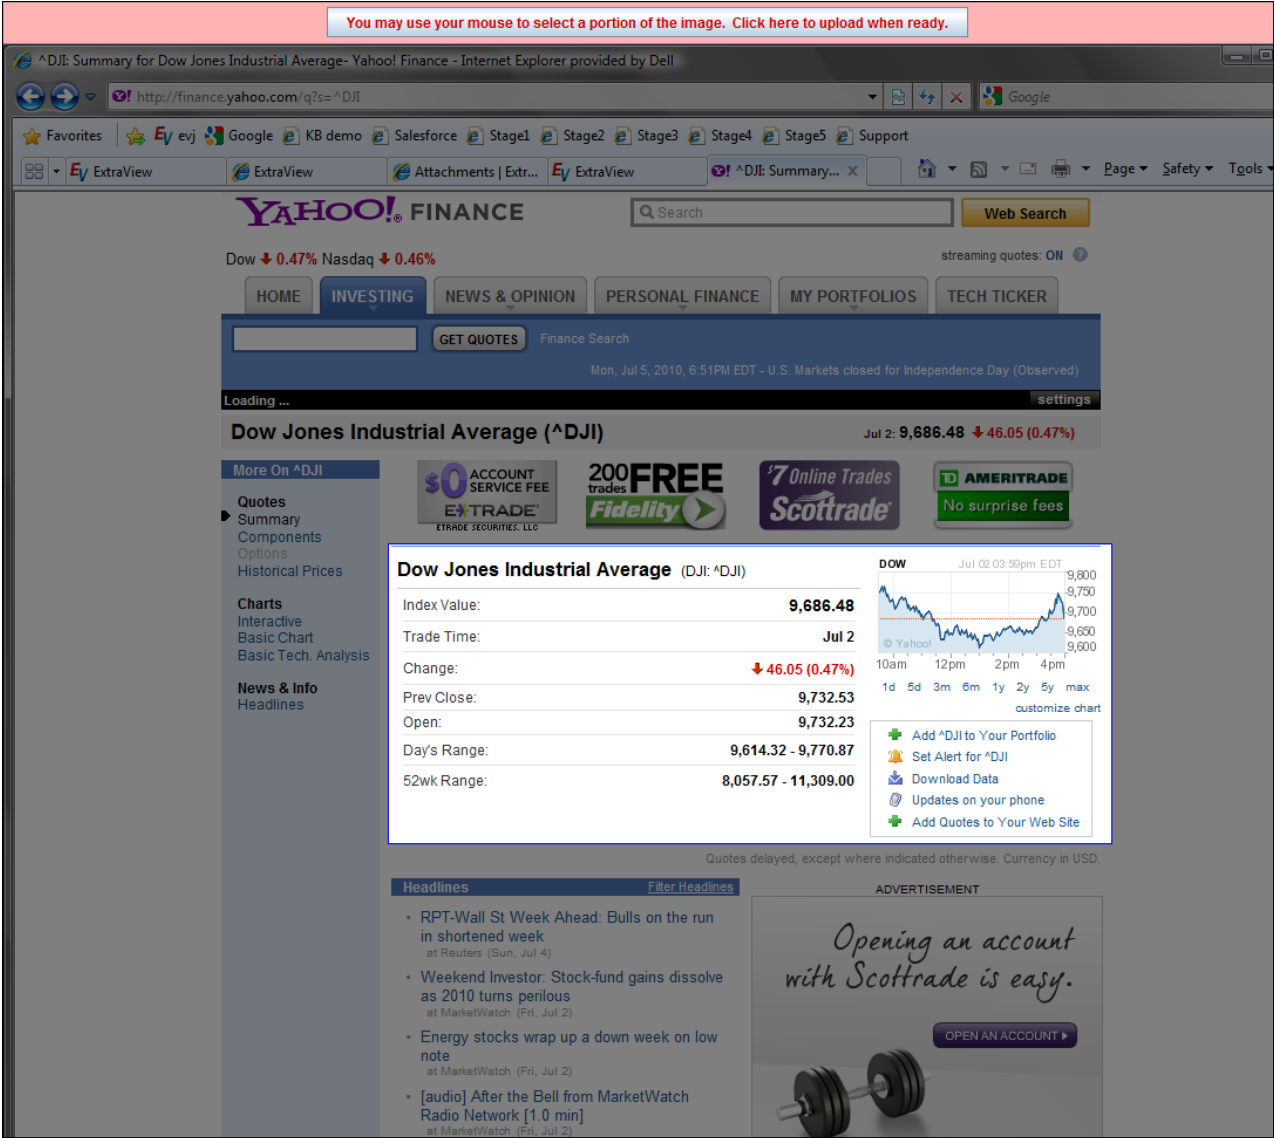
You may use your mouse to select a portion of the image. Click here to upload when ready.

^DJI: Summary for Dow Jones Industrial Average- Yahoo! Finance - Internet Explorer provided by Dell

http://finance.yahoo.com/q?s=^DJI

Google

Favorites | evj | Google | KB demo | Salesforce | Stage1 | Stage2 | Stage3 | Stage4 | Stage5 | Support

ExtraView | ExtraView | Attachments | Extr... | ExtraView | ^DJI: Summary... | Page | Safety | Tools

YAHOO! FINANCE

Search | Web Search

Dow 0.47% Nasdaq 0.46%

streaming quotes: ON

HOME | INVESTING | NEWS & OPINION | PERSONAL FINANCE | MY PORTFOLIOS | TECH TICKER

GET QUOTES | Finance Search

Mon, Jul 5, 2010, 6:51PM EDT - U.S. Markets closed for Independence Day (Observed)

Loading ...

settings

Dow Jones Industrial Average (^DJI)

Jul 2: 9,686.48 46.05 (0.47%)

More On ^DJI

Quotes
Summary
Components
Options
Historical Prices

Charts
Interactive
Basic Chart
Basic Tech. Analysis

News & Info
Headlines

$0 ACCOUNT SERVICE FEE E*TRADE ETRADE SECURITIES, LLC

200 FREE trades Fidelity

$7 Online Trades Scottrade

TD AMERITRADE No surprise fees

Dow Jones Industrial Average (DJI: ^DJI)

| | |
|---|---|
| Index Value: | 9,686.48 |
| Trade Time: | Jul 2 |
| Change: | 46.05 (0.47%) |
| Prev Close: | 9,732.53 |
| Open: | 9,732.23 |
| Day's Range: | 9,614.32 - 9,770.87 |
| 52wk Range: | 8,057.57 - 11,309.00 |

DOW Jul 02 03:59pm EDT
9,800
9,750
9,700
9,650
9,600
© Yahoo!
10am 12pm 2pm 4pm
1d 5d 3m 6m 1y 2y 5y max
customize chart

Add ^DJI to Your Portfolio
Set Alert for ^DJI
Download Data
Updates on your phone
Add Quotes to Your Web Site

Quotes delayed, except where indicated otherwise. Currency in USD.

Headlines | Filter Headlines

RPT-Wall St Week Ahead: Bulls on the run in shortened week
at Reuters (Sun, Jul 4)

Weekend Investor: Stock-fund gains dissolve as 2010 turns perilous
at MarketWatch (Fri, Jul 2)

Energy stocks wrap up a down week on low note
at MarketWatch (Fri, Jul 2)

[audio] After the Bell from MarketWatch Radio Network [1.0 min]
at MarketWatch (Fri, Jul 2)

ADVERTISEMENT

Opening an account with Scottrade is easy.

OPEN AN ACCOUNT